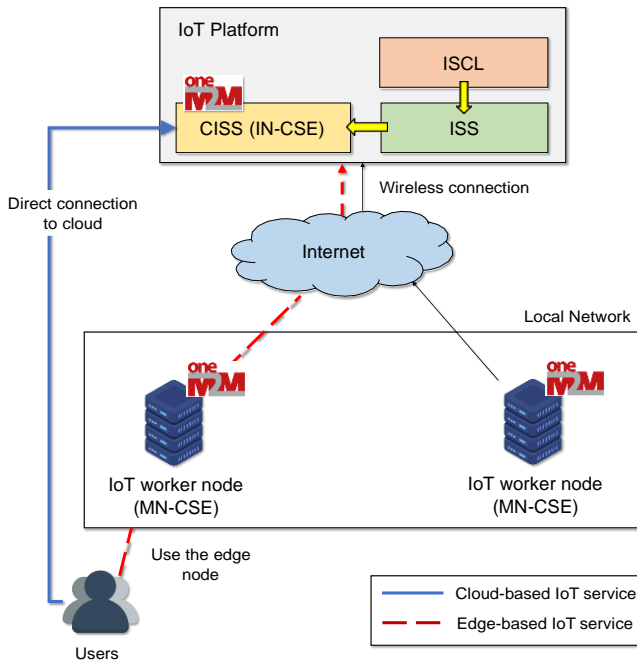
IoT Platform

ISCL

oneM2M

CISS (IN-CSE)

ISS

Direct connection to cloud

Wireless connection

Internet

Local Network

oneM2M

oneM2M

IoT worker node (MN-CSE)

IoT worker node (MN-CSE)

Use the edge node

Users

Cloud-based IoT service

Edge-based IoT service